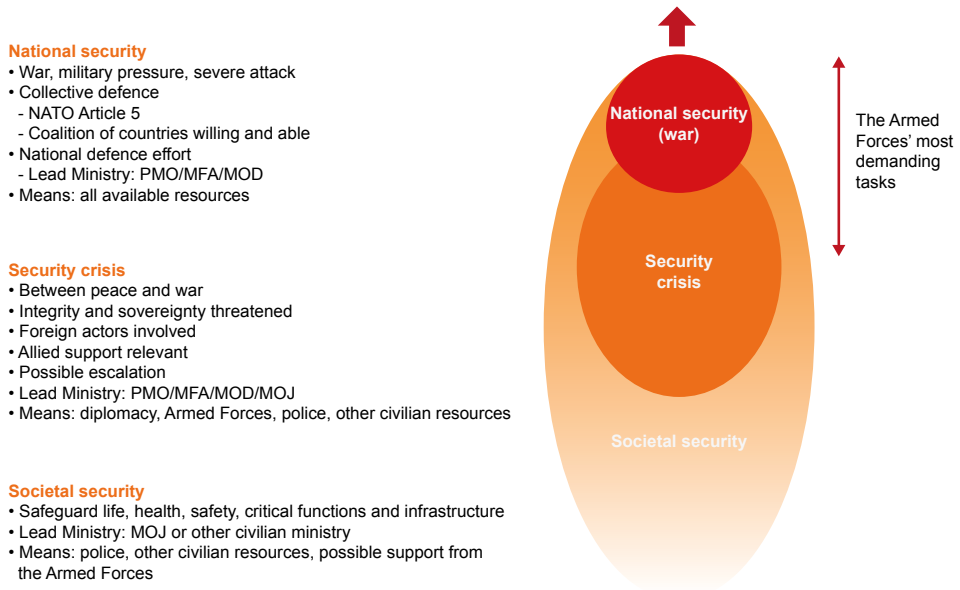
National security
• War, military pressure, severe attack
• Collective defence
- NATO Article 5
- Coalition of countries willing and able
• National defence effort
- Lead Ministry: PMO/MFA/MOD
• Means: all available resources

Security crisis
• Between peace and war
• Integrity and sovereignty threatened
• Foreign actors involved
• Allied support relevant
• Possible escalation
• Lead Ministry: PMO/MFA/MOD/MOJ
• Means: diplomacy, Armed Forces, police, other civilian resources

Societal security
• Safeguard life, health, safety, critical functions and infrastructure
• Lead Ministry: MOJ or other civilian ministry
• Means: police, other civilian resources, possible support from the Armed Forces

National security (war)

Security crisis

Societal security

The Armed Forces' most demanding tasks